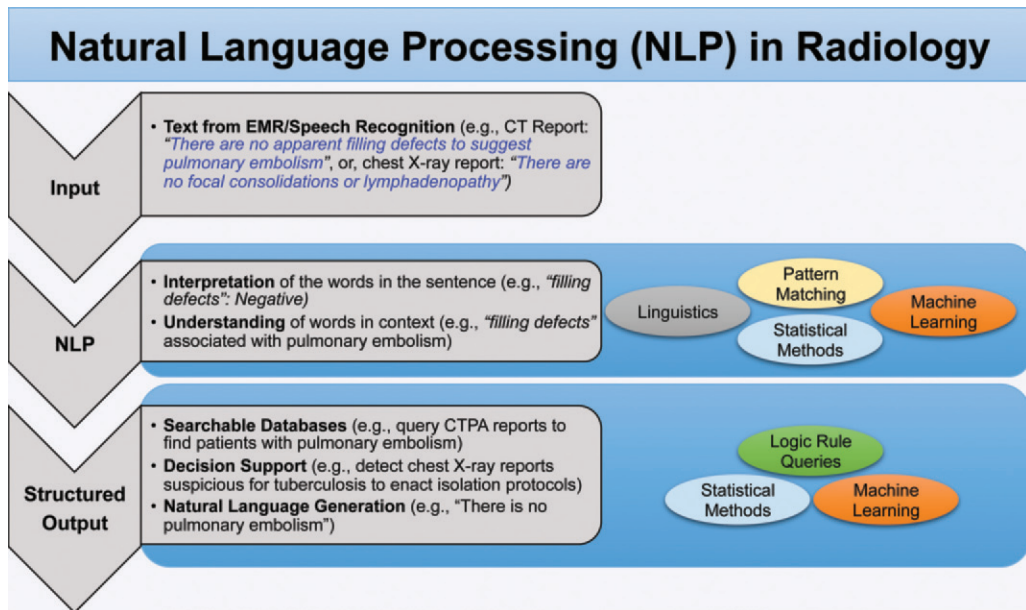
Natural Language Processing (NLP) in Radiology

Input

• Text from EMR/Speech Recognition (e.g., CT Report: "There are no apparent filling defects to suggest pulmonary embolism", or, chest X-ray report: "There are no focal consolidations or lymphadenopathy")

NLP

• Interpretation of the words in the sentence (e.g., "filling defects": Negative)
• Understanding of words in context (e.g., "filling defects" associated with pulmonary embolism)

Linguistics
Pattern Matching
Statistical Methods
Machine Learning

Structured Output

• Searchable Databases (e.g., query CTPA reports to find patients with pulmonary embolism)
• Decision Support (e.g., detect chest X-ray reports suspicious for tuberculosis to enact isolation protocols)
• Natural Language Generation (e.g., "There is no pulmonary embolism")

Logic Rule Queries
Statistical Methods
Machine Learning